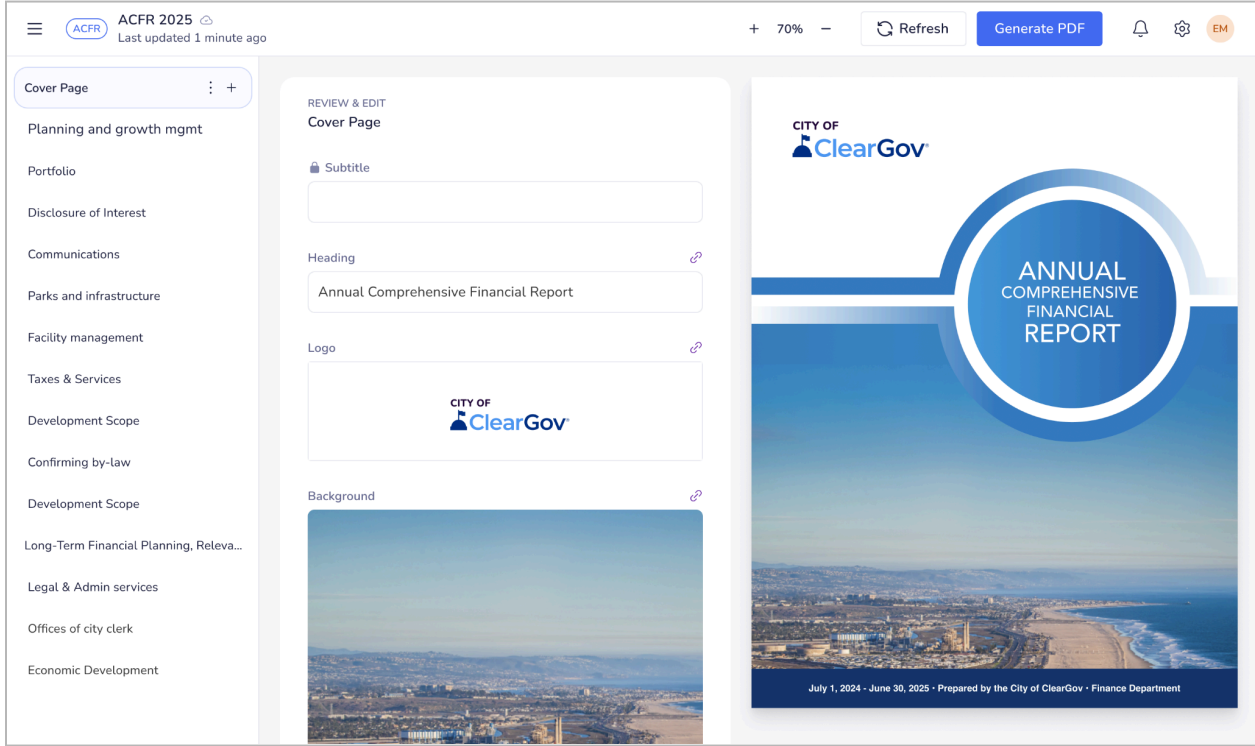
ACFR ACFR 2025
Last updated 1 minute ago

+ 70% −

Refresh

Generate PDF

EM

Cover Page

Planning and growth mgmt

Portfolio

Disclosure of Interest

Communications

Parks and infrastructure

Facility management

Taxes & Services

Development Scope

Confirming by-law

Development Scope

Long-Term Financial Planning, Releva...

Legal & Admin services

Offices of city clerk

Economic Development

REVIEW & EDIT
Cover Page

Subtitle

Heading

Annual Comprehensive Financial Report

Logo

CITY OF
ClearGov

Background

CITY OF
ClearGov

ANNUAL
COMPREHENSIVE
FINANCIAL
REPORT

July 1, 2024 - June 30, 2025 • Prepared by the City of ClearGov • Finance Department